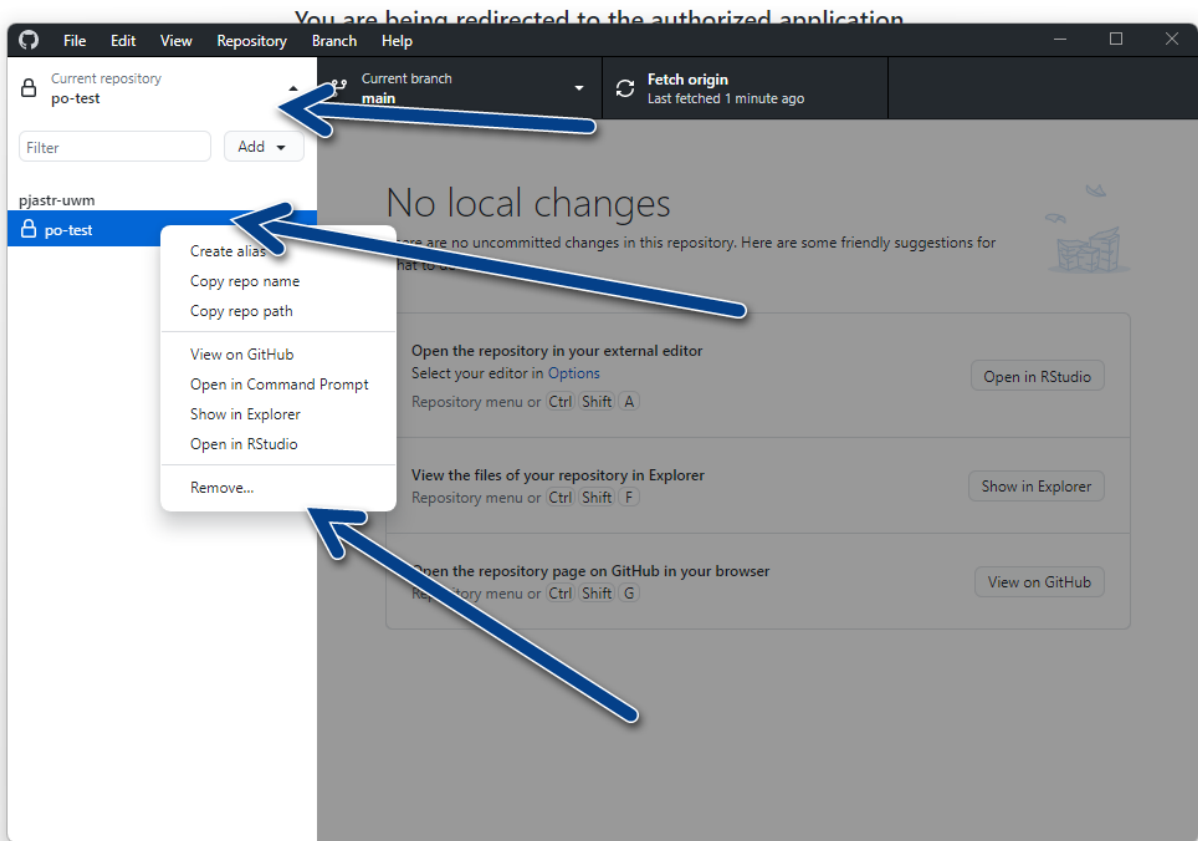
You are being redirected to the authorized application

File Edit View Repository Branch Help

Current repository
po-test

Current branch
main

Fetch origin
Last fetched 1 minute ago

Filter

Add

pjastr-uwm

po-test

Create alias
Copy repo name
Copy repo path

View on GitHub
Open in Command Prompt
Show in Explorer
Open in RStudio

Remove...

No local changes

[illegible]re are no uncommitted changes in this repository. Here are some friendly suggestions for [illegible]hat to d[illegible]

Open the repository in your external editor
Select your editor in Options
Repository menu or Ctrl Shift A

Open in RStudio

View the files of your repository in Explorer
Repository menu or Ctrl Shift F

Show in Explorer

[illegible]pen the repository page on GitHub in your browser
Re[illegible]sitory menu or Ctrl Shift G

View on GitHub